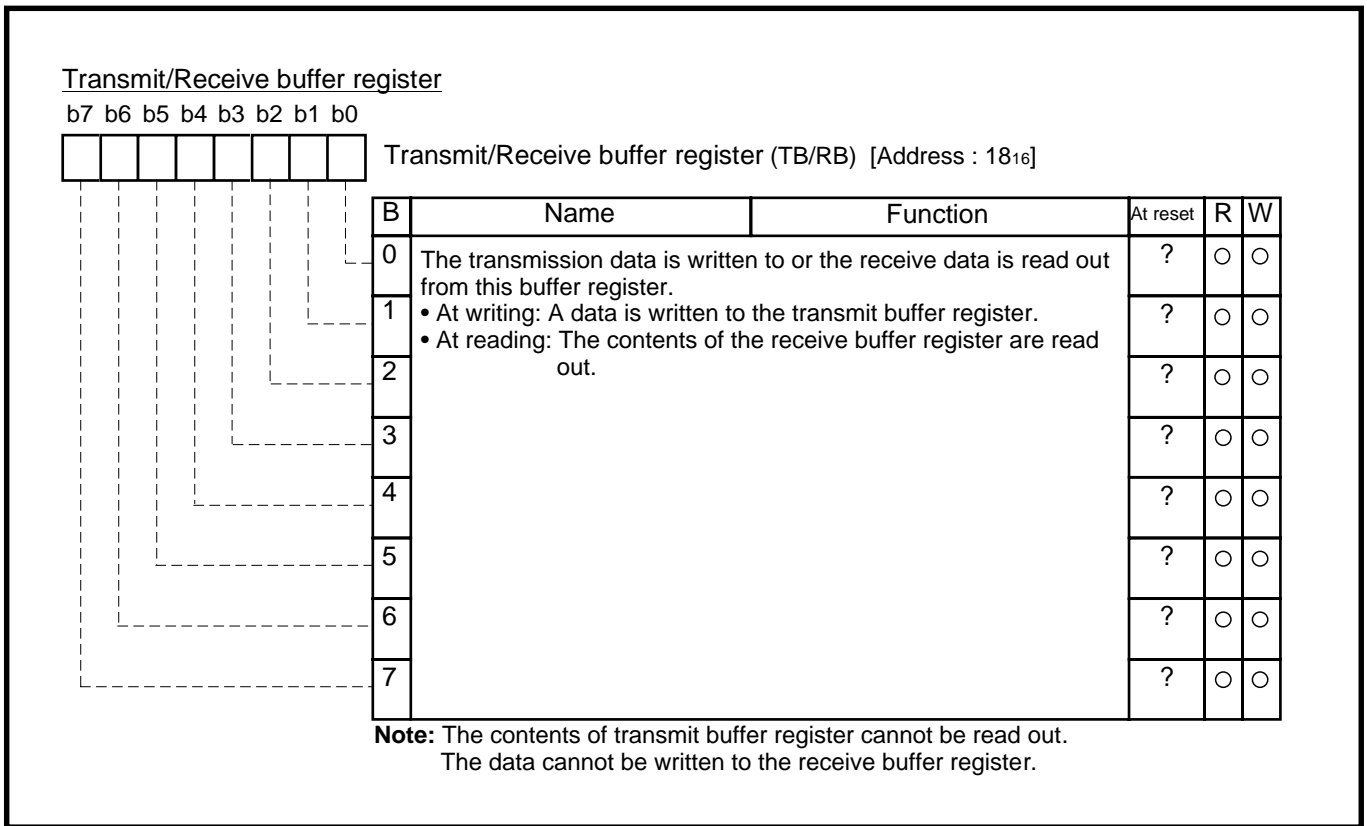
Transmit/Receive buffer register

b7 b6 b5 b4 b3 b2 b1 b0

Transmit/Receive buffer register (TB/RB) [Address : $18_{16}$]

| B | Name | Function | At reset | R | W |
|---|---|---|---|---|---|
| 0 | The transmission data is written to or the receive data is read out from this buffer register. • At writing: A data is written to the transmit buffer register. • At reading: The contents of the receive buffer register are read out. | | ? | ○ | ○ |
| 1 | | | ? | ○ | ○ |
| 2 | | | ? | ○ | ○ |
| 3 | | | ? | ○ | ○ |
| 4 | | | ? | ○ | ○ |
| 5 | | | ? | ○ | ○ |
| 6 | | | ? | ○ | ○ |
| 7 | | | ? | ○ | ○ |

**Note:** The contents of transmit buffer register cannot be read out.
The data cannot be written to the receive buffer register.